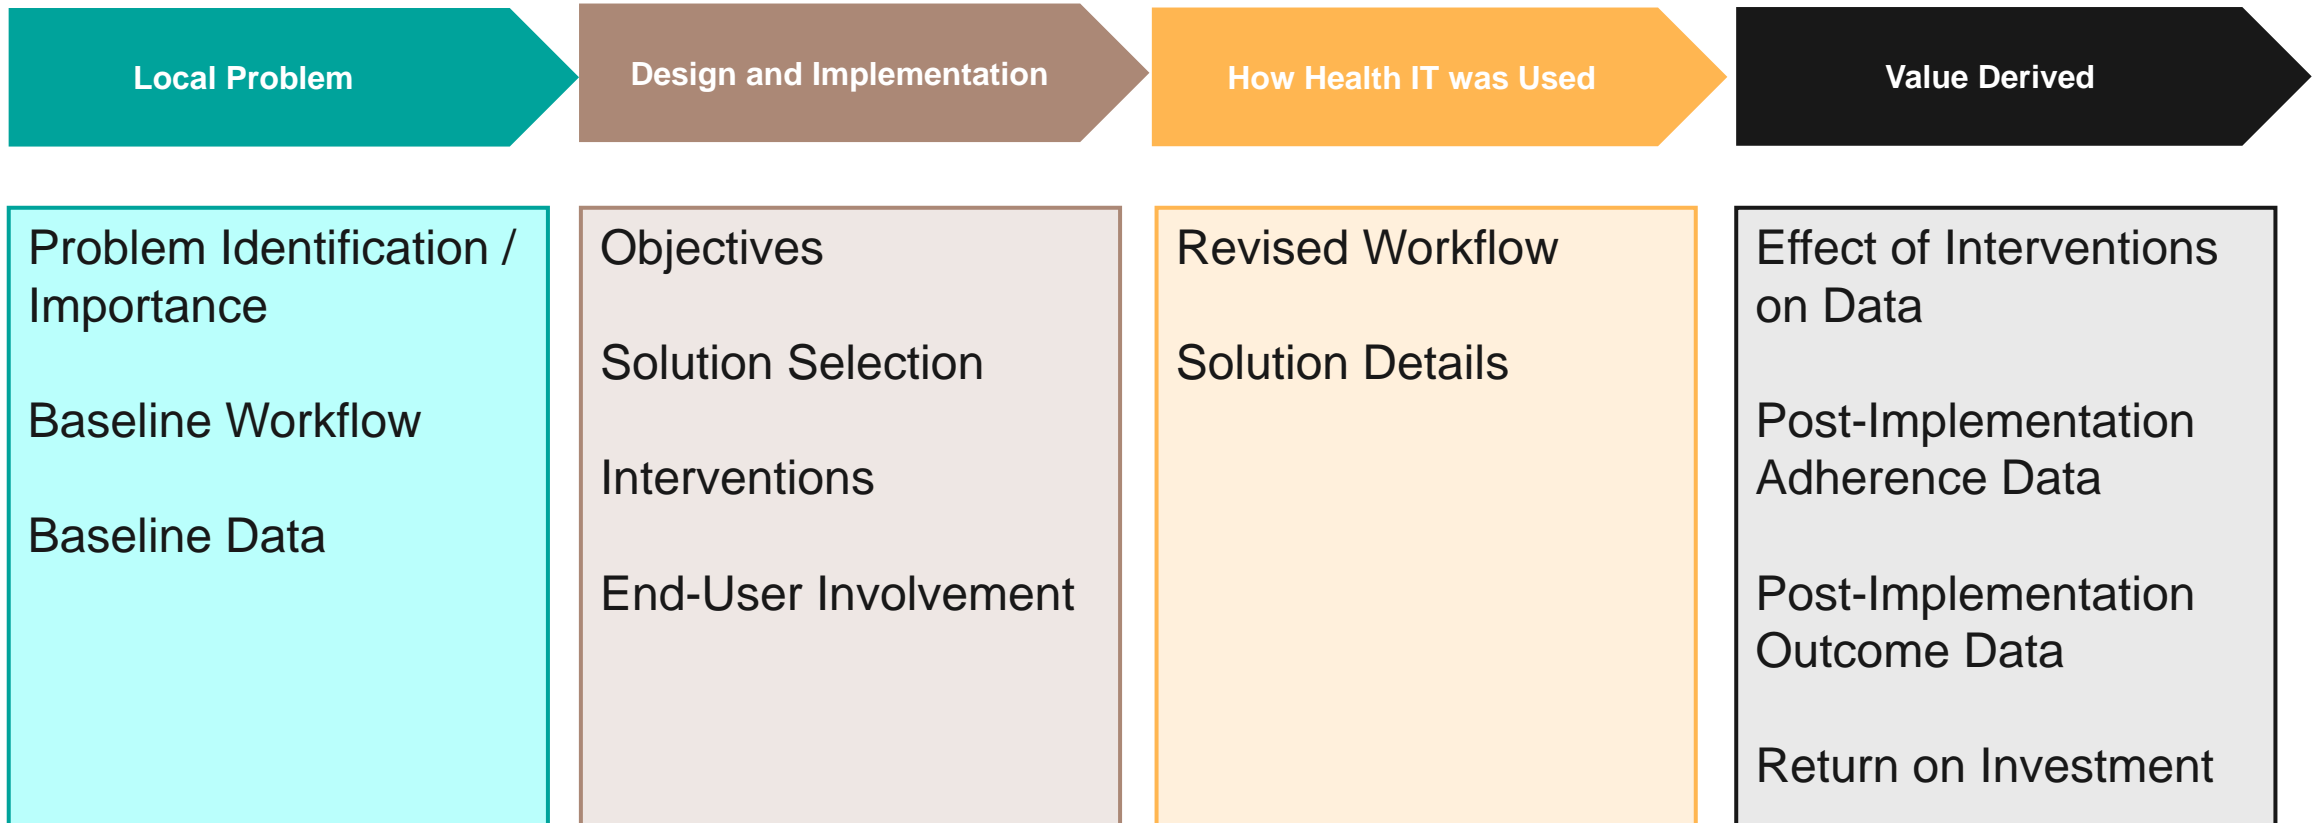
Local Problem

Problem Identification / Importance

Baseline Workflow

Baseline Data

Design and Implementation

Objectives

Solution Selection

Interventions

End-User Involvement

How Health IT was Used

Revised Workflow

Solution Details

Value Derived

Effect of Interventions on Data

Post-Implementation Adherence Data

Post-Implementation Outcome Data

Return on Investment